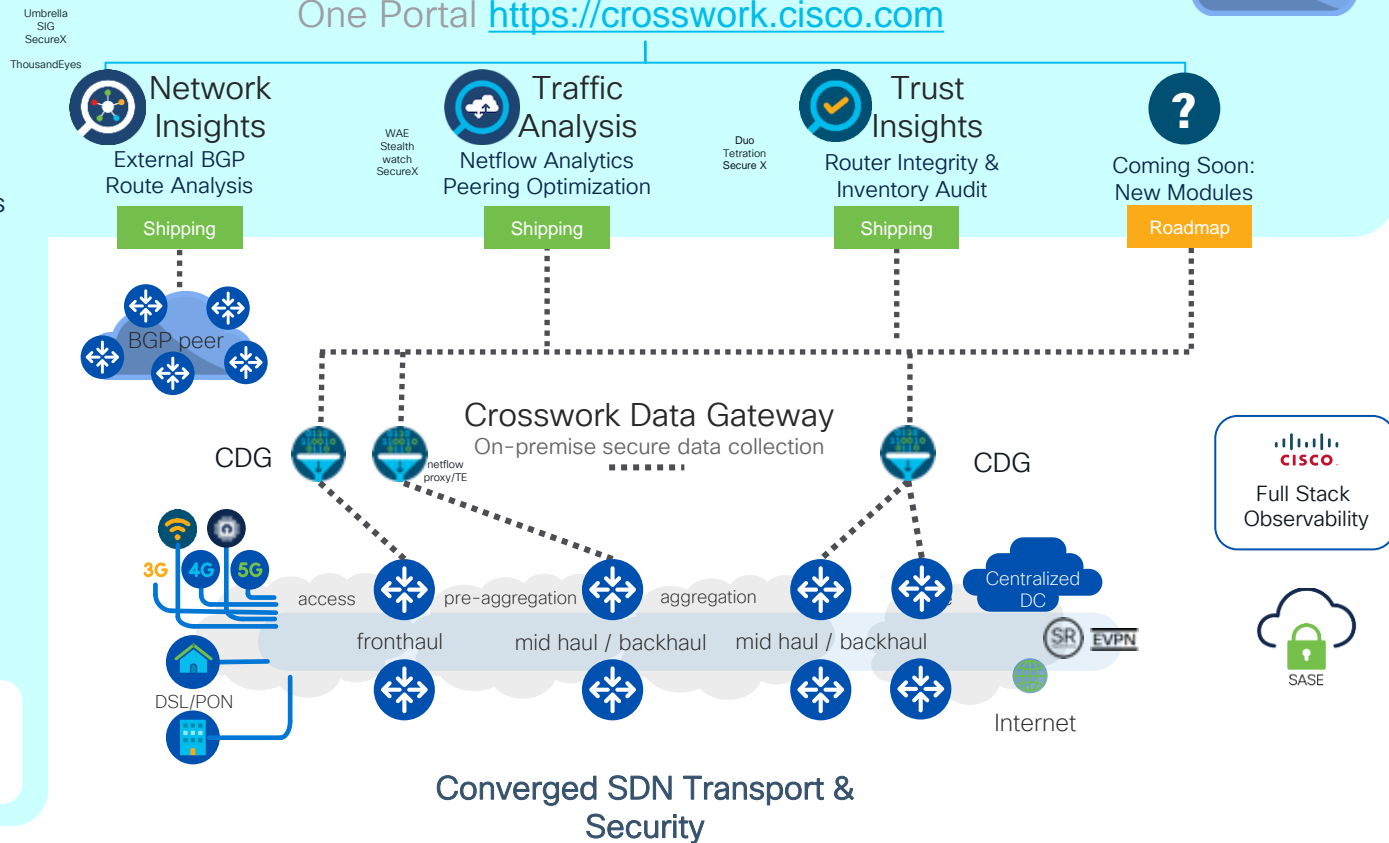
Umbrella
SIG
SecureX

ThousandEyes

One Portal https://crosswork.cisco.com

Network Insights
External BGP Route Analysis
Shipping

WAE
Stealth watch
SecureX

Traffic Analysis
Netflow Analytics
Peering Optimization
Shipping

Duo
Tetration
Secure X

Trust Insights
Router Integrity & Inventory Audit
Shipping

Coming Soon: New Modules
Roadmap

BGP peer

Crosswork Data Gateway
On-premise secure data collection

CDG

netflow proxy/TE

CDG

Full Stack Observability

3G 4G 5G

access
pre-aggregation
aggregation
Centralized DC
fronthaul
mid haul / backhaul
mid haul / backhaul
SR
EVPN
DSL/PON
Internet
SASE

Converged SDN Transport & Security